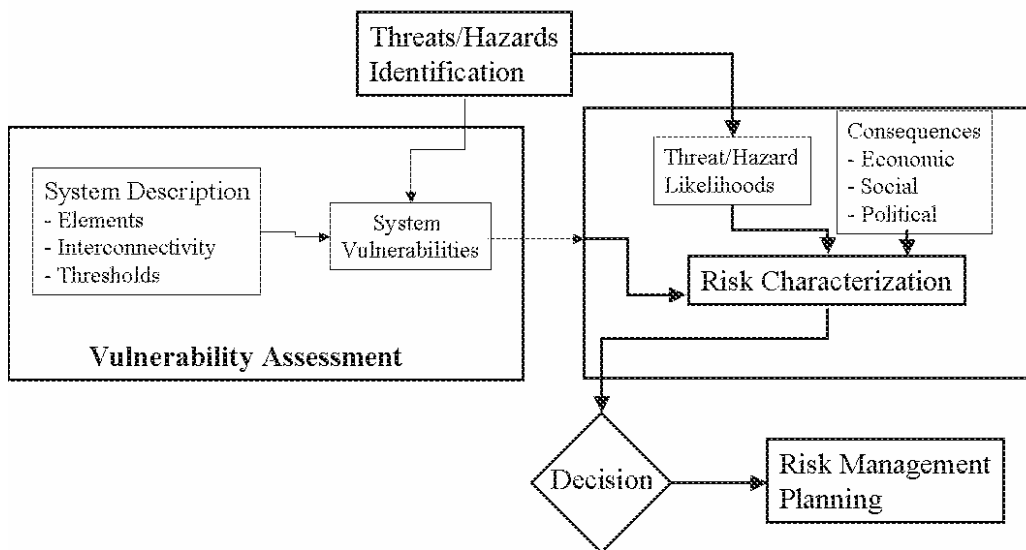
Threats/Hazards Identification

System Description
- Elements
- Interconnectivity
- Thresholds

System Vulnerabilities

Vulnerability Assessment

Threat/Hazard Likelihoods

Consequences
- Economic
- Social
- Political

Risk Characterization

Decision

Risk Management Planning